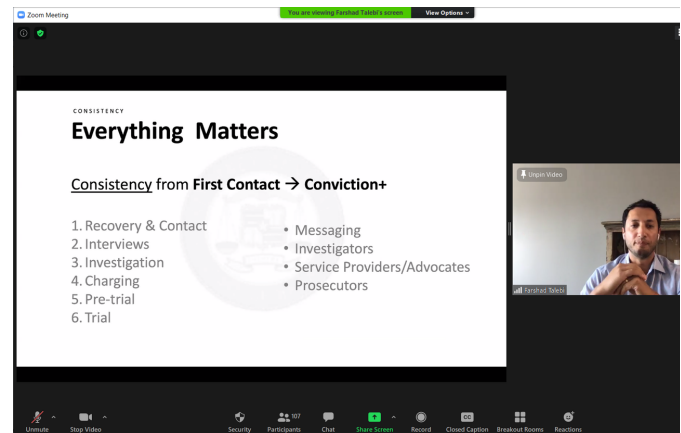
Zoom Meeting

You are viewing Farshad Talebi's screen

View Options

CONSISTENCY

Everything Matters

Consistency from First Contact → Conviction+

1. Recovery & Contact
2. Interviews
3. Investigation
4. Charging
5. Pre-trial
6. Trial

• Messaging
• Investigators
• Service Providers/Advocates
• Prosecutors

Unpin Video

Farshad Talebi

Unmute

Stop Video

Security

107

Participants

Chat

Share Screen

Record

CC

Closed Caption

Breakout Rooms

Reactions